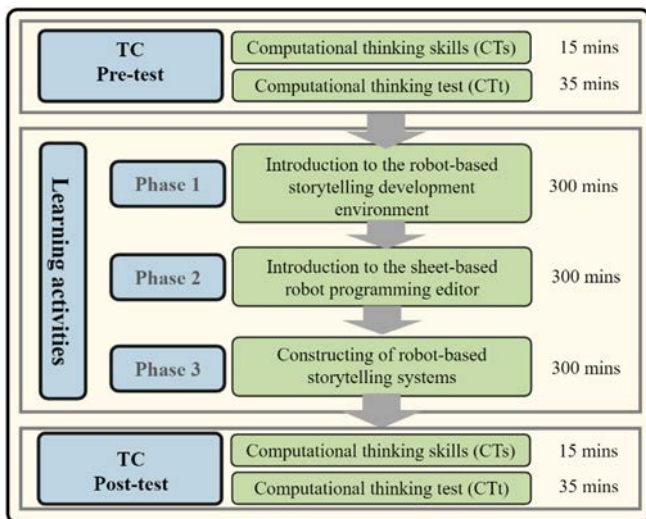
TC
Pre-test

Computational thinking skills (CTs) 15 mins

Computational thinking test (CTt) 35 mins

Learning activities

Phase 1

Introduction to the robot-based storytelling development environment 300 mins

Phase 2

Introduction to the sheet-based robot programming editor 300 mins

Phase 3

Constructing of robot-based storytelling systems 300 mins

TC
Post-test

Computational thinking skills (CTs) 15 mins

Computational thinking test (CTt) 35 mins